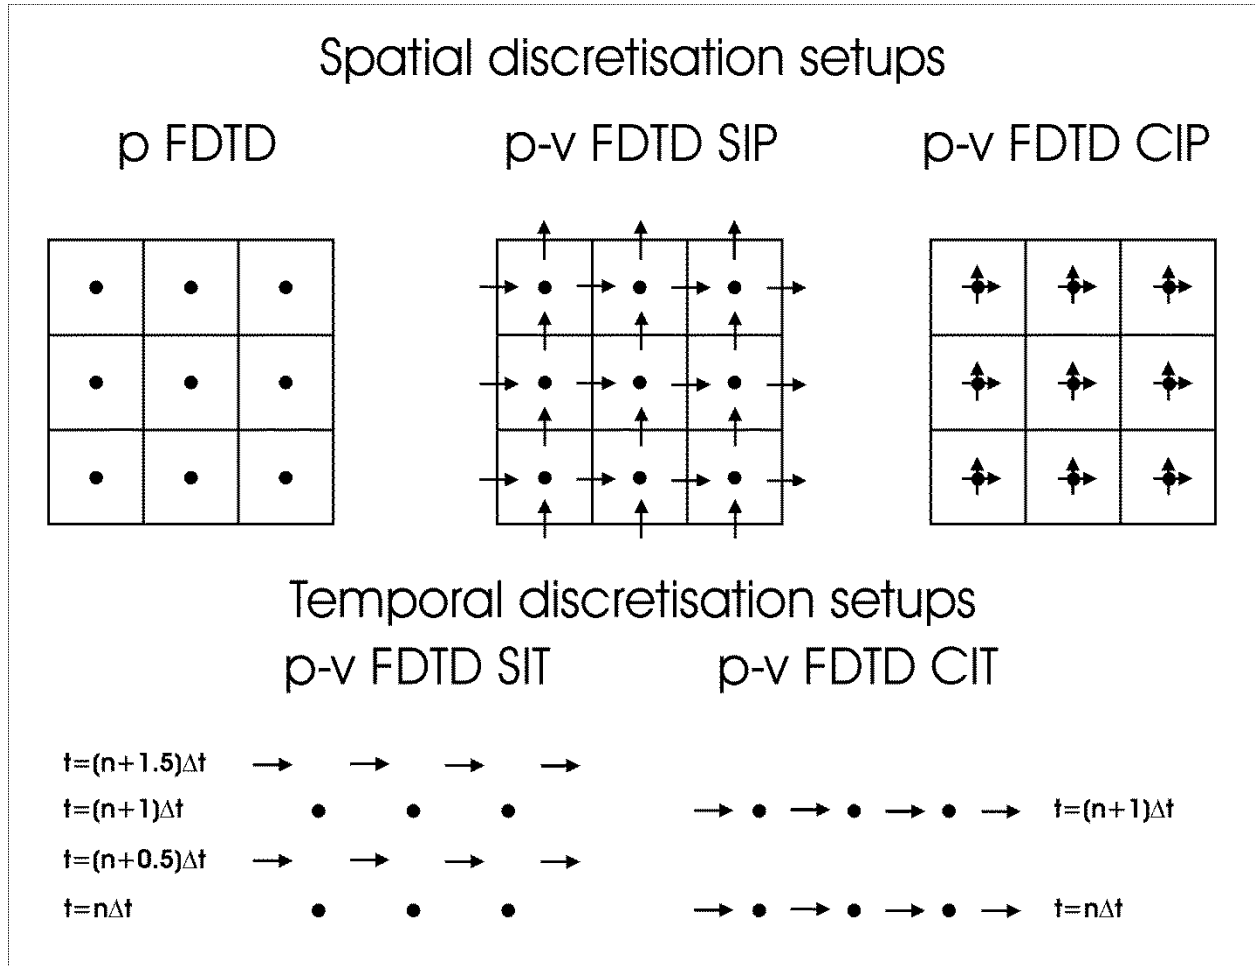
Spatial discretisation setups

p FDTD

p-v FDTD SIP

p-v FDTD CIP

Temporal discretisation setups

p-v FDTD SIT

p-v FDTD CIT

$t=(n+1.5)\Delta t$

$t=(n+1)\Delta t$

$t=(n+0.5)\Delta t$

$t=n\Delta t$

$t=(n+1)\Delta t$

$t=n\Delta t$